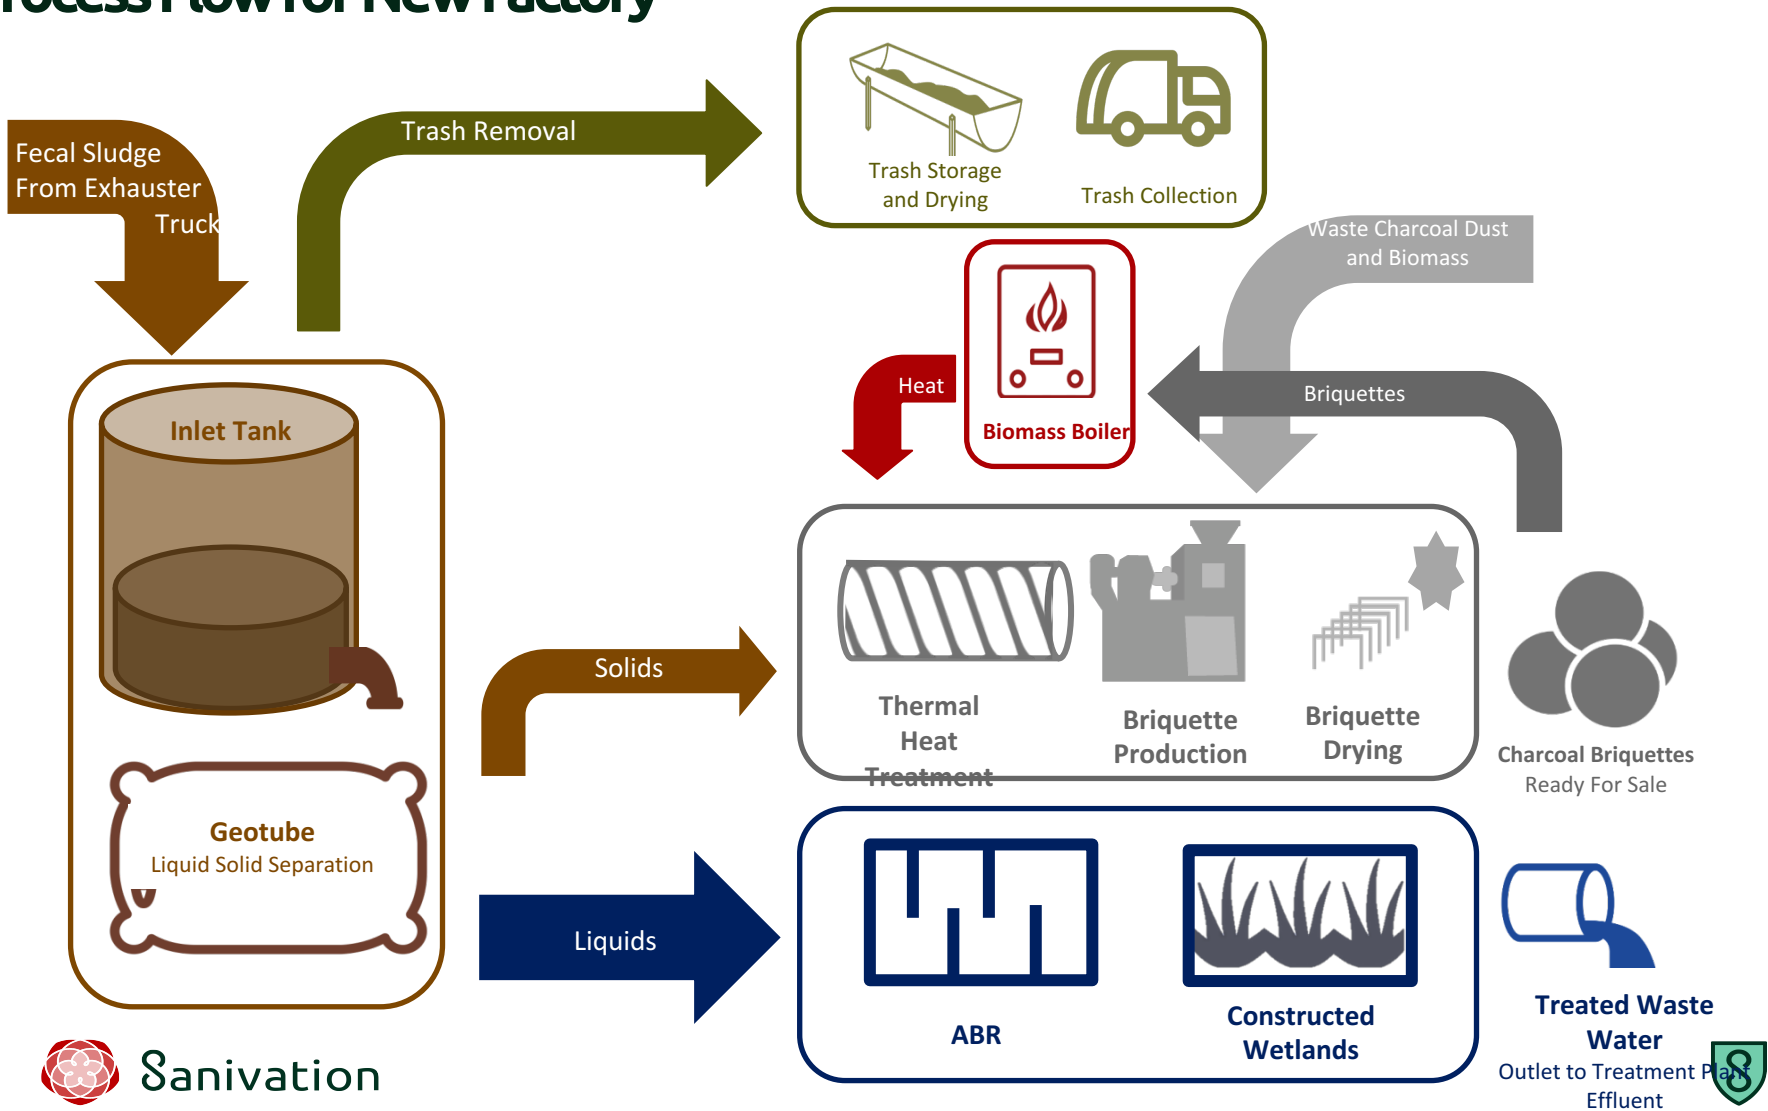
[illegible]

Fecal Sludge From Exhauster Truck

Trash Removal

Trash Storage and Drying

Trash Collection

Waste Charcoal Dust and Biomass

Heat

Biomass Boiler

Briquettes

Inlet Tank

Geotube
Liquid Solid Separation

Solids

Thermal Heat Treatment

Briquette Production

Briquette Drying

Charcoal Briquettes
Ready For Sale

Liquids

ABR

Constructed Wetlands

Treated Waste Water
Outlet to Treatment Plant Effluent

Sanivation